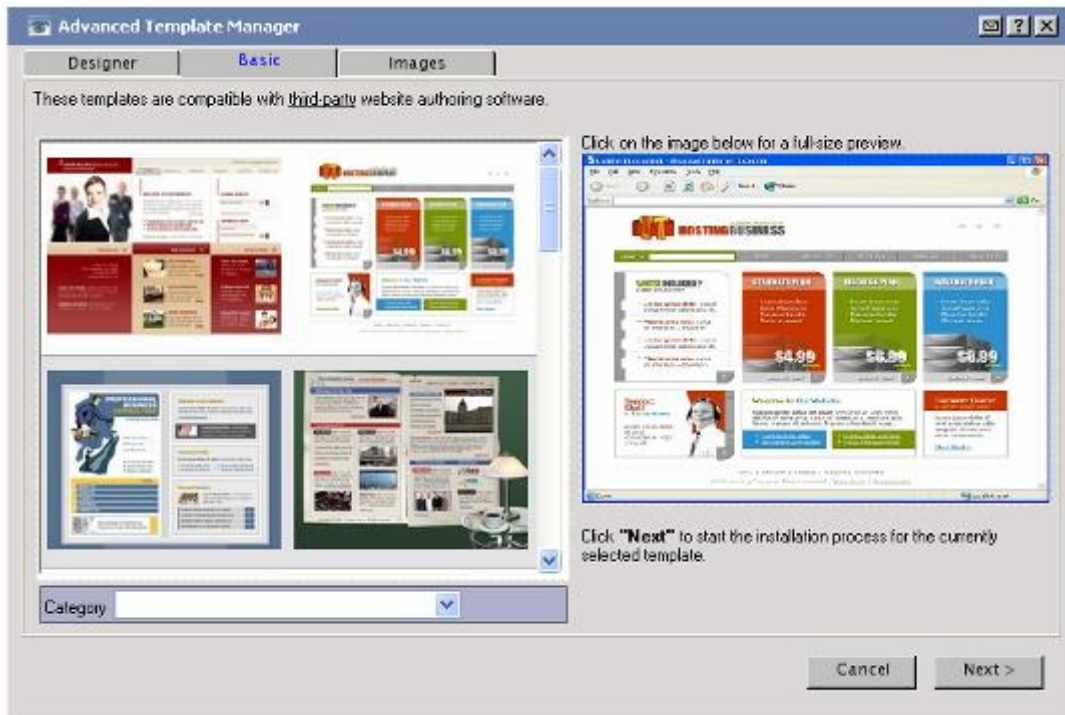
Advanced Template Manager

Designer | Basic | Images

These templates are compatible with third-party website authoring software.

Click on the image below for a full-size preview.

HOSTINGBUSINESS

$4.99 $6.99 $8.99

Click "Next" to start the installation process for the currently selected template.

Category

Cancel

Next >